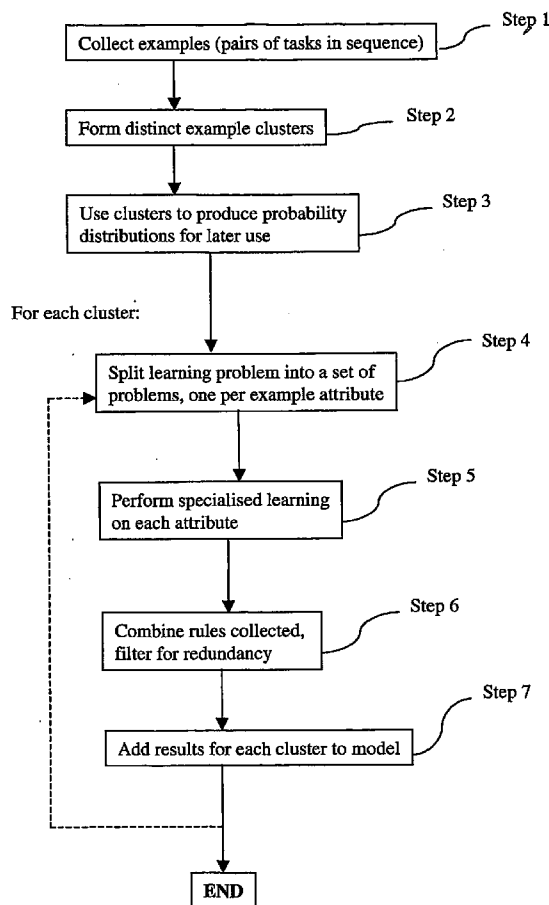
Step 1
Collect examples (pairs of tasks in sequence)

Step 2
Form distinct example clusters

Step 3
Use clusters to produce probability distributions for later use

For each cluster:

Step 4
Split learning problem into a set of problems, one per example attribute

Step 5
Perform specialised learning on each attribute

Step 6
Combine rules collected, filter for redundancy

Step 7
Add results for each cluster to model

END